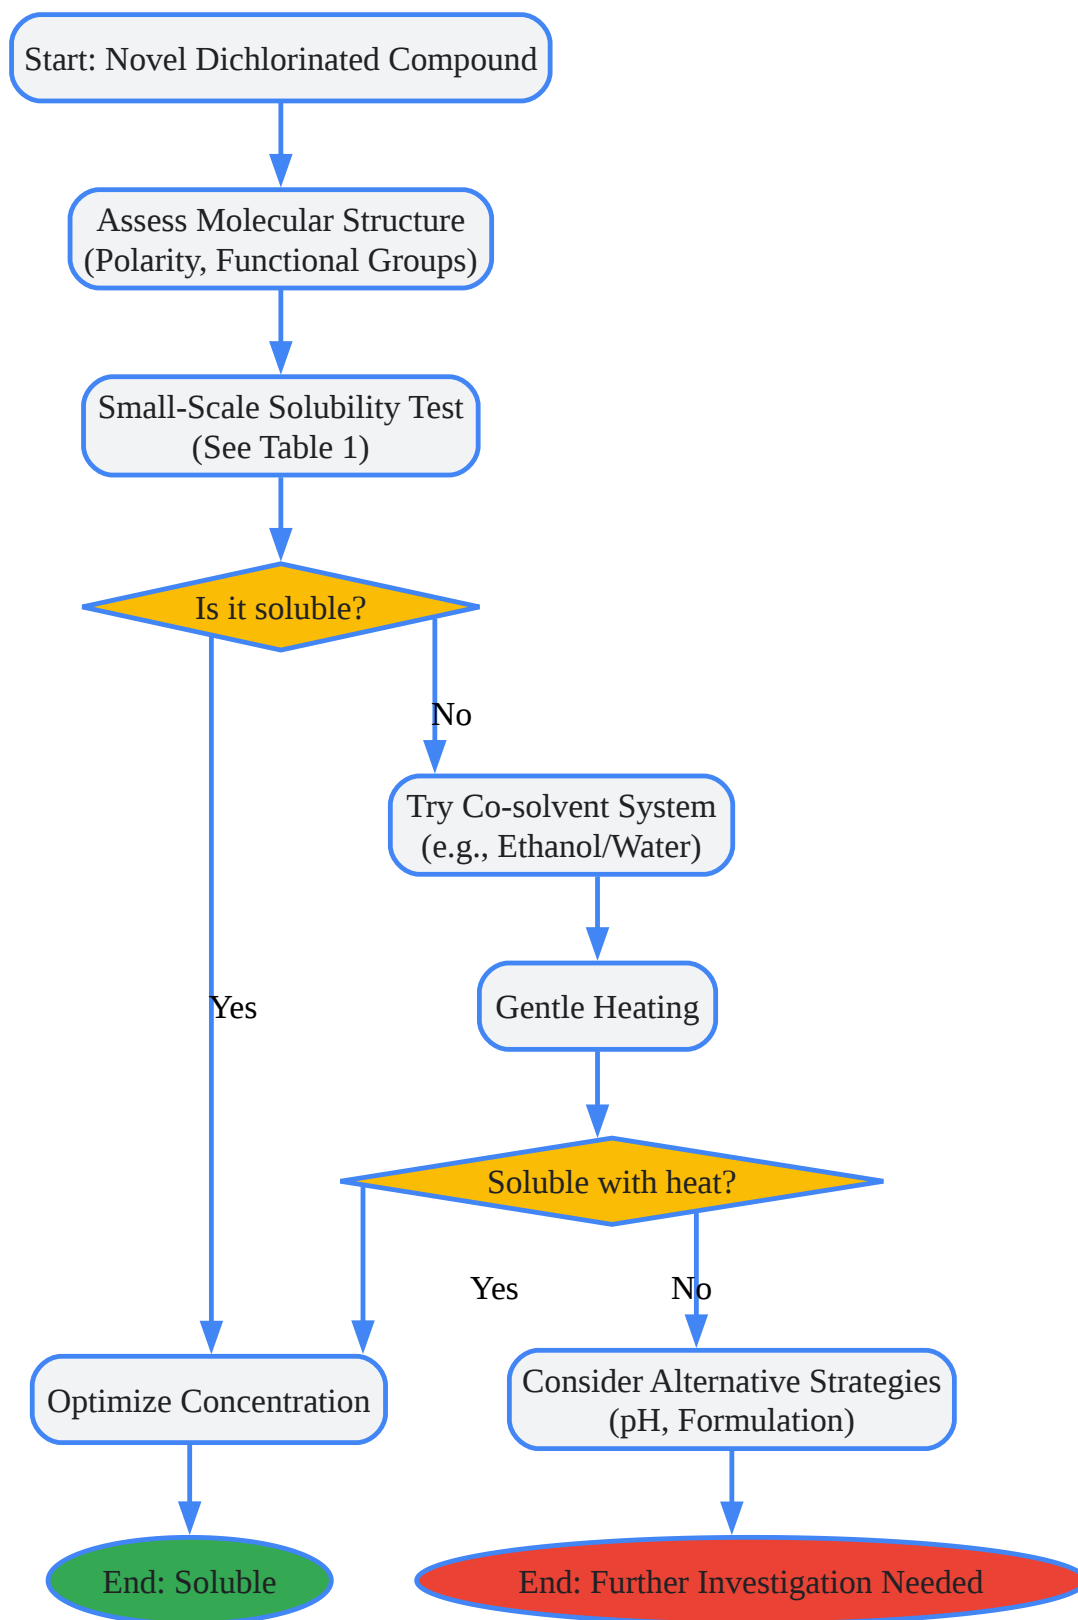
Start: Novel Dichlorinated Compound

Assess Molecular Structure
(Polarity, Functional Groups)

Small-Scale Solubility Test
(See Table 1)

Is it soluble?

No

Try Co-solvent System
(e.g., Ethanol/Water)

Yes

Gentle Heating

Soluble with heat?

Yes

No

Optimize Concentration

Consider Alternative Strategies
(pH, Formulation)

End: Soluble

End: Further Investigation Needed